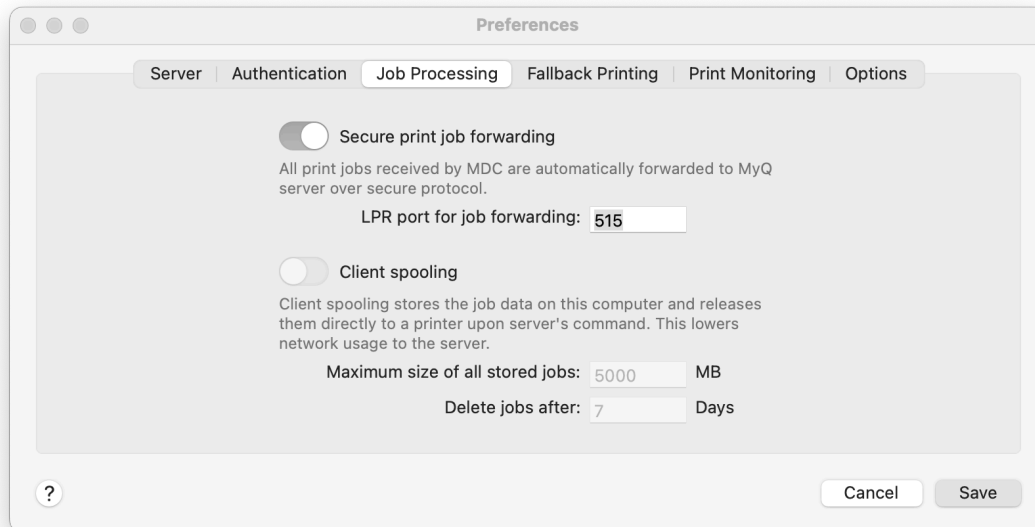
Preferences

Server | Authentication | Job Processing | Fallback Printing | Print Monitoring | Options

Secure print job forwarding

All print jobs received by MDC are automatically forwarded to MyQ server over secure protocol.

LPR port for job forwarding: 515

Client spooling

Client spooling stores the job data on this computer and releases them directly to a printer upon server's command. This lowers network usage to the server.

Maximum size of all stored jobs: 5000 MB

Delete jobs after: 7 Days

?

Cancel

Save